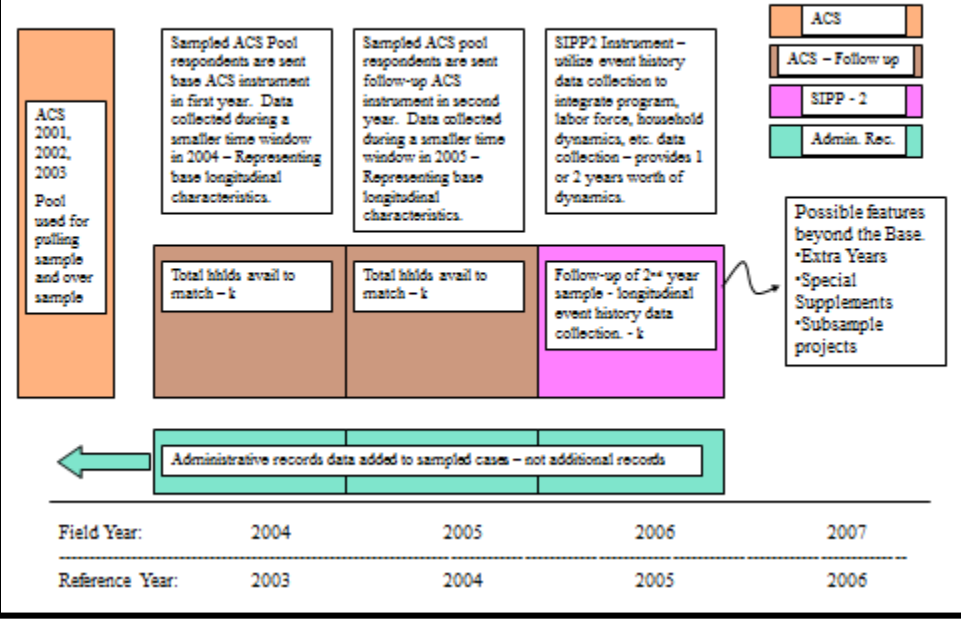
ACS

ACS – Follow up

SIPP - 2

Admin. Rec.

ACS 2001, 2002, 2003

Pool used for pulling sample and over sample

Sampled ACS Pool respondents are sent base ACS instrument in first year. Data collected during a smaller time window in 2004 – Representing base longitudinal characteristics.

Sampled ACS pool respondents are sent follow-up ACS instrument in second year. Data collected during a smaller time window in 2005 – Representing base longitudinal characteristics.

SIPP2 Instrument – utilize event history data collection to integrate program, labor force, household dynamics, etc. data collection – provides 1 or 2 years worth of dynamics.

Possible features beyond the Base.
•Extra Years
•Special Supplements
•Subsample projects

Total hhlds avail to match – k

Total hhlds avail to match – k

Follow-up of 2nd year sample - longitudinal event history data collection. - k

Administrative records data added to sampled cases – not additional records

| Field Year: | 2004 | 2005 | 2006 | 2007 |
|---|---|---|---|---|
| Reference Year: | 2003 | 2004 | 2005 | 2006 |